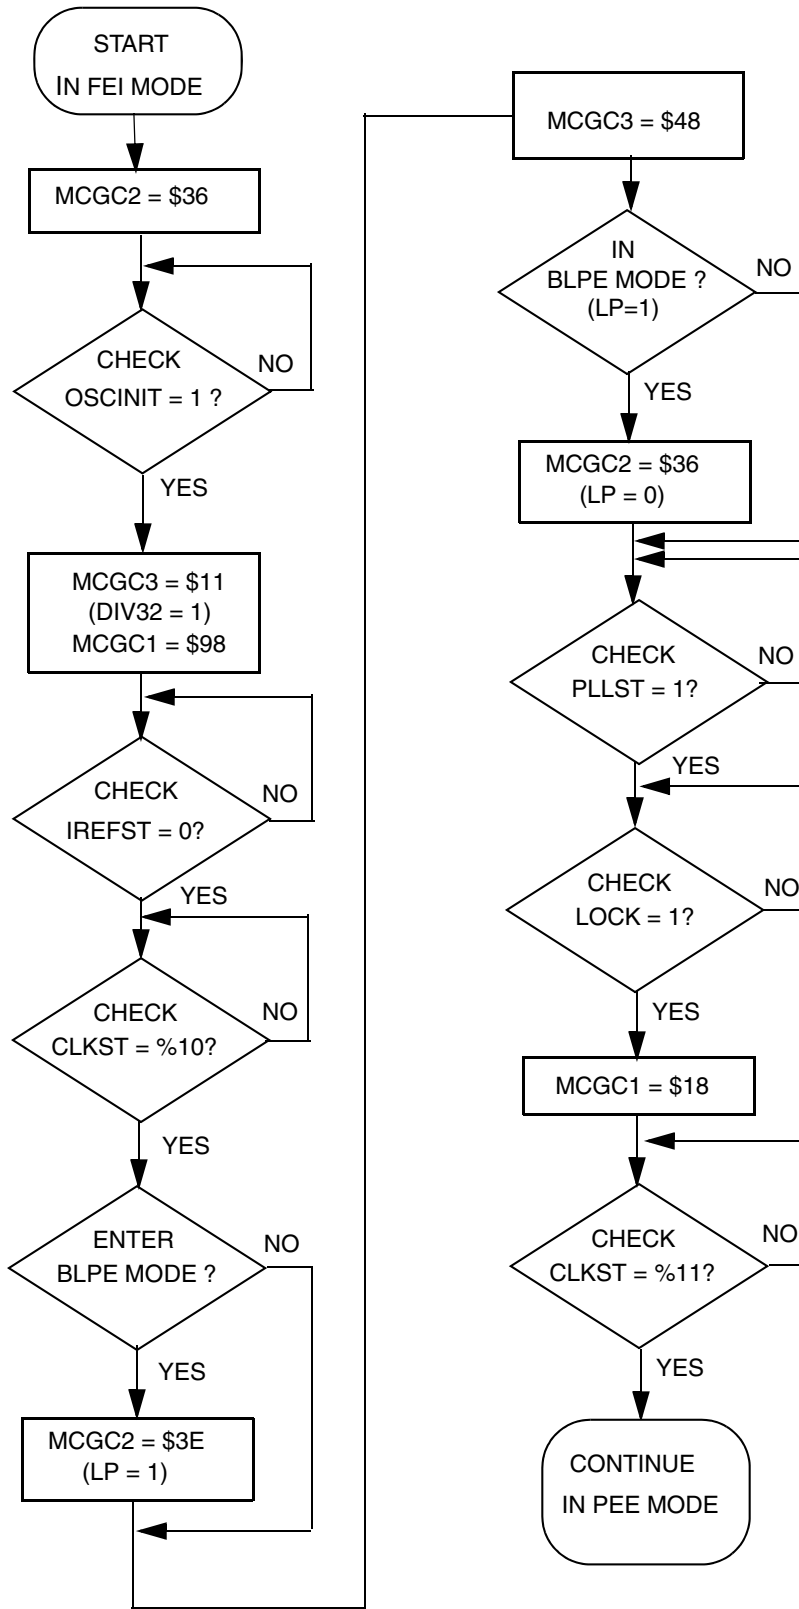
START
IN FEI MODE

MCGC2 = \$36

CHECK
OSCINIT = 1 ?

NO

YES

MCGC3 = \$11
(DIV32 = 1)
MCGC1 = \$98

CHECK
IREFST = 0?

NO

YES

CHECK
CLKST = %10?

NO

YES

ENTER
BLPE MODE ?

NO

YES

MCGC2 = \$3E
(LP = 1)

MCGC3 = \$48

IN
BLPE MODE ?
(LP=1)

NO

YES

MCGC2 = \$36
(LP = 0)

CHECK
PLLST = 1?

NO

YES

CHECK
LOCK = 1?

NO

YES

MCGC1 = \$18

CHECK
CLKST = %11?

NO

YES

CONTINUE
IN PEE MODE